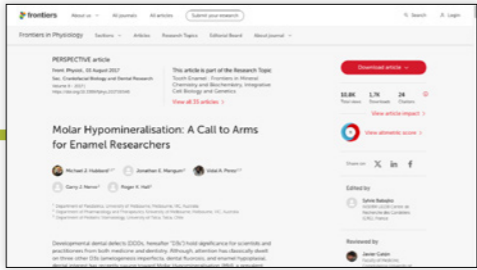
frontiers About us All journals All articles Submit your research Search Login

Frontiers in Physiology Sections Articles Research Topics Editorial Board About journal

PERSPECTIVE article

Front. Physiol., 25 August 2017
Sec. Craniofacial Biology and Dental Research
Volume 8 - 2017
https://doi.org/10.3389/fphys.2017.00546

This article is part of the Research Topic
Tooth Enamel - Frontiers in Mineral Chemistry and Biochemistry, Integrative Cell Biology and Genetics

View all 33 articles

Download article

10.8K Total views
1,7K Downloads
24 Citations

View article impact

View altmetric score

Share on

Molar Hypomineralisation: A Call to Arms for Enamel Researchers

Michael J. Hubbard Jonathan E. Mangum Vidal A. Perez
Garry J. Nervo Roger K. Hall

Edited by

Sylvie Babajko

Reviewed by

Javier Catón

Developmental dental defects (DDDs, hereafter "DDs") hold significance for scientists and practitioners from both medicine and dentistry. Although attention has classically dwelt on three other DDs (amelogenesis imperfecta, dental fluorosis, and enamel hypoplasia), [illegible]